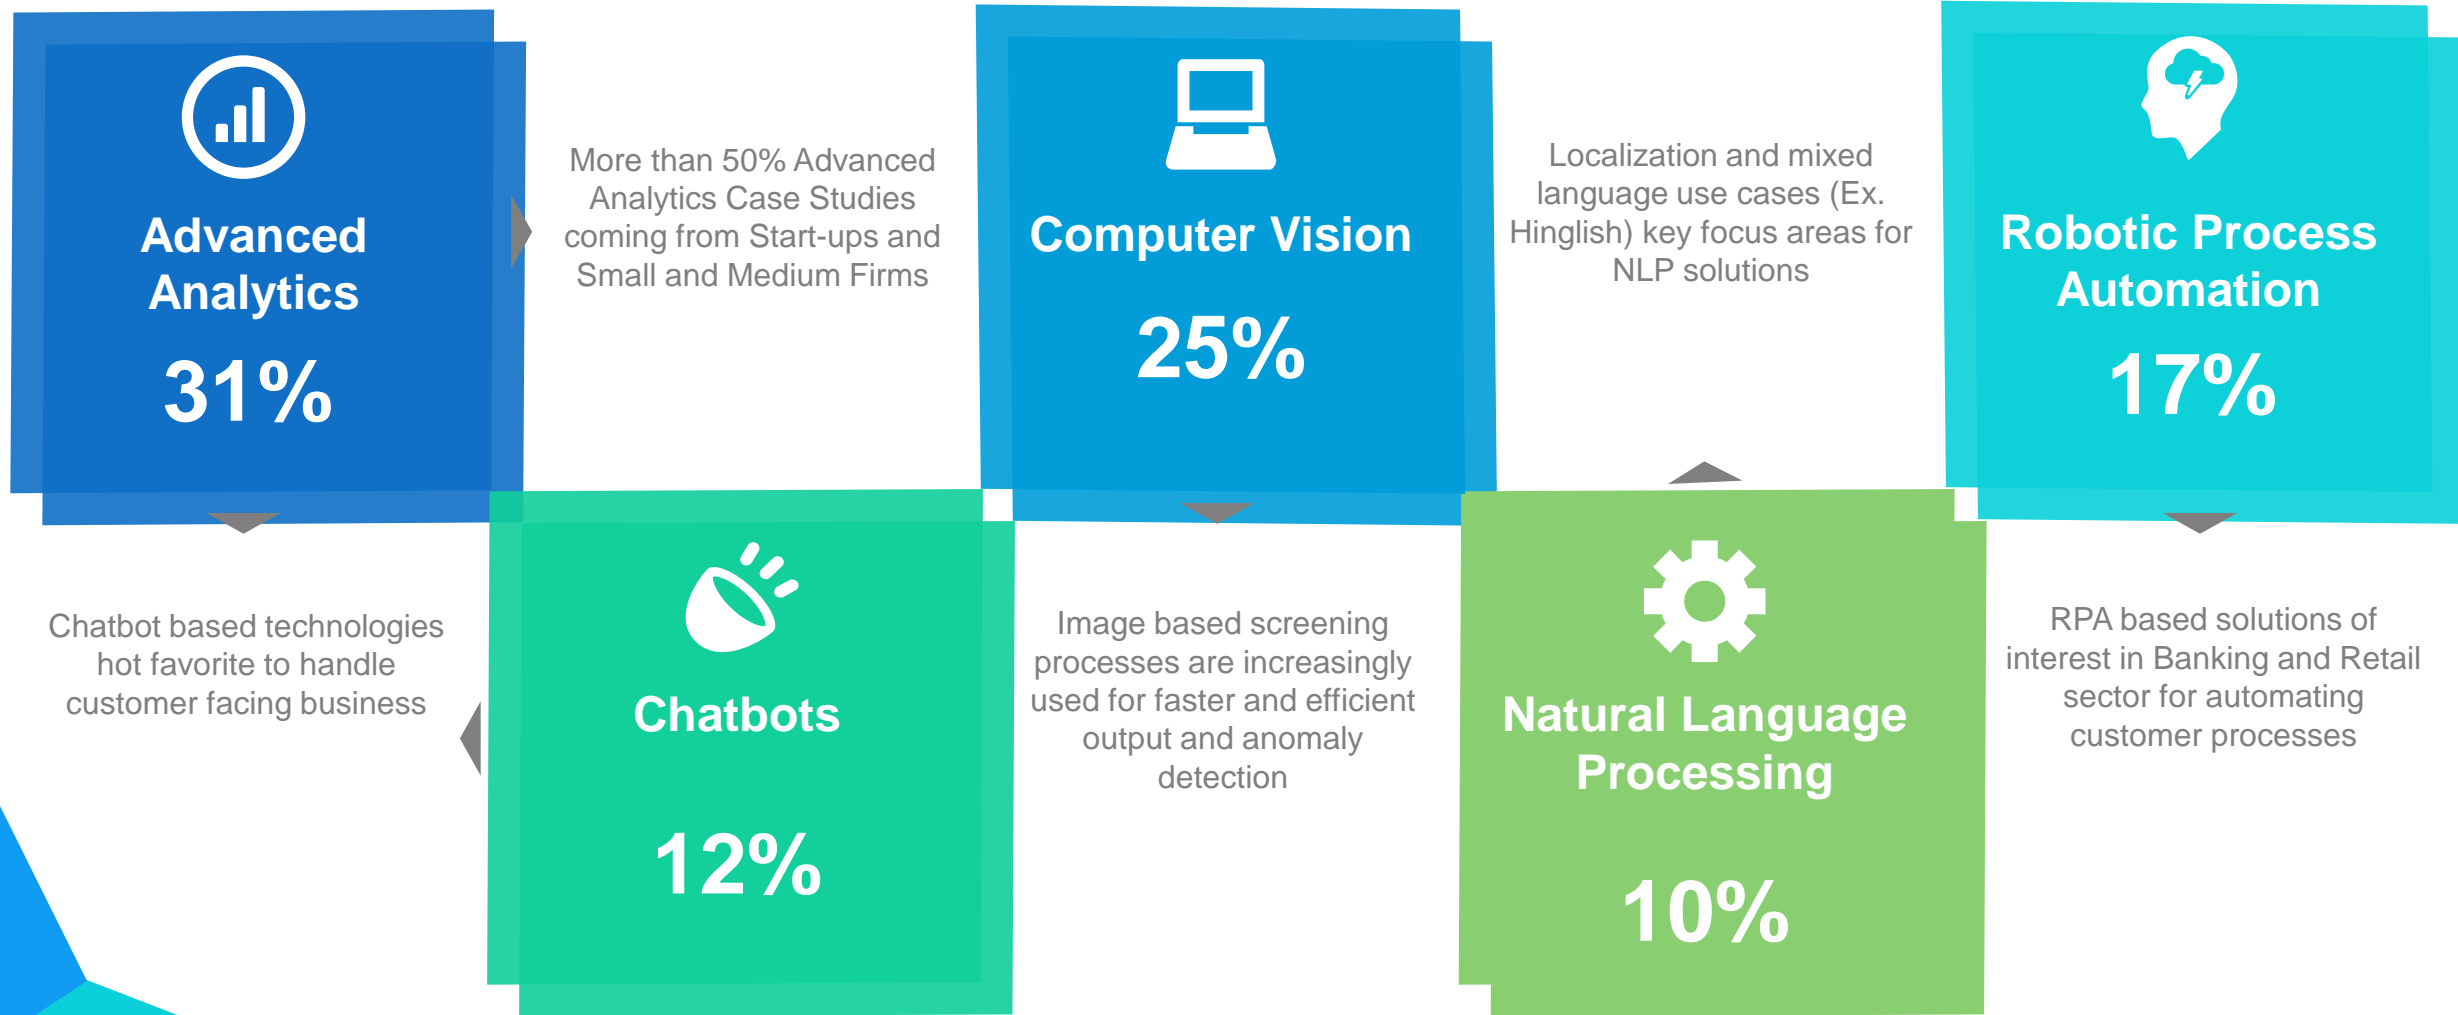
Advanced Analytics

31%

More than 50% Advanced Analytics Case Studies coming from Start-ups and Small and Medium Firms

Computer Vision

25%

Localization and mixed language use cases (Ex. Hinglish) key focus areas for NLP solutions

Robotic Process Automation

17%

Chatbot based technologies hot favorite to handle customer facing business

Chatbots

12%

Image based screening processes are increasingly used for faster and efficient output and anomaly detection

Natural Language Processing

10%

RPA based solutions of interest in Banking and Retail sector for automating customer processes